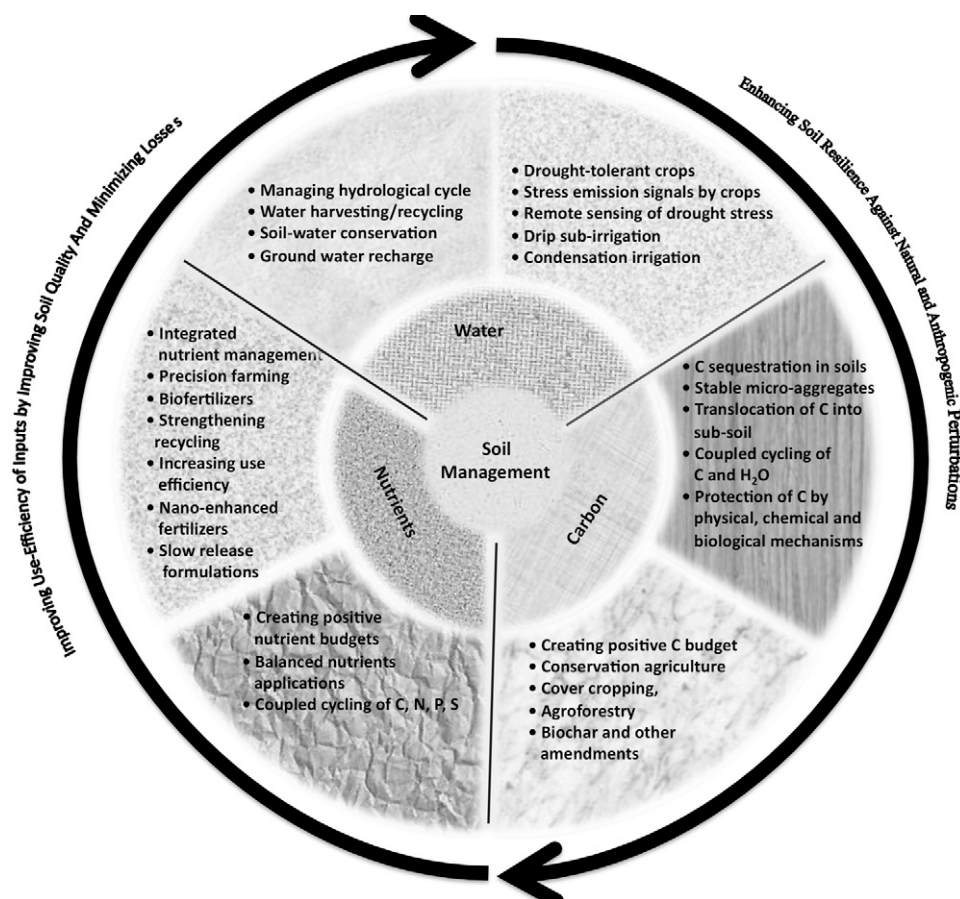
Improving Use-Efficiency of Inputs by Improving Soil Quality And Minimizing Losse s

Enhancing Soil Resilience Against Natural and Anthropogenic Perturbations

• Managing hydrological cycle
• Water harvesting/recycling
• Soil-water conservation
• Ground water recharge

• Drought-tolerant crops
• Stress emission signals by crops
• Remote sensing of drought stress
• Drip sub-irrigation
• Condensation irrigation

• Integrated nutrient management
• Precision farming
• Biofertilizers
• Strengthening recycling
• Increasing use efficiency
• Nano-enhanced fertilizers
• Slow release formulations

Water

Nutrients

Soil Management

Carbon

• C sequestration in soils
• Stable micro-aggregates
• Translocation of C into sub-soil
• Coupled cycling of C and $H_2O$
• Protection of C by physical, chemical and biological mechanisms

• Creating positive nutrient budgets
• Balanced nutrients applications
• Coupled cycling of C, N, P, S

• Creating positive C budget
• Conservation agriculture
• Cover cropping,
• Agroforestry
• Biochar and other amendments